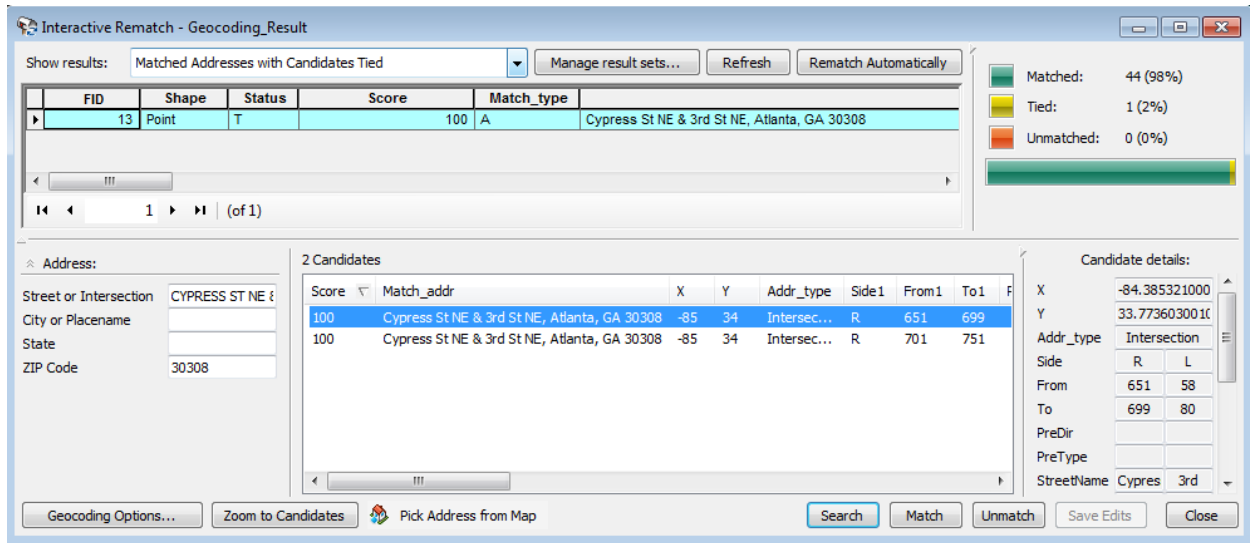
Interactive Rematch - Geocoding_Result

Show results: Matched Addresses with Candidates Tied

Manage result sets... Refresh Rematch Automatically

| FID | Shape | Status | Score | Match_type | |
|---|---|---|---|---|---|
| 13 | Point | T | 100 | A | Cypress St NE & 3rd St NE, Atlanta, GA 30308 |

1 (of 1)

Matched: 44 (98%)
Tied: 1 (2%)
Unmatched: 0 (0%)

Address:
Street or Intersection CYPRESS ST NE &
City or Placename
State
ZIP Code 30308

2 Candidates

| Score | Match_addr | X | Y | Addr_type | Side1 | From1 | To1 |
|---|---|---|---|---|---|---|---|
| 100 | Cypress St NE & 3rd St NE, Atlanta, GA 30308 | -85 | 34 | Intersec... | R | 651 | 699 |
| 100 | Cypress St NE & 3rd St NE, Atlanta, GA 30308 | -85 | 34 | Intersec... | R | 701 | 751 |

Candidate details:

| | | |
|---|---|---|
| X | -84.385321000 | |
| Y | 33.77360300010 | |
| Addr_type | Intersection | |
| Side | R | L |
| From | 651 | 58 |
| To | 699 | 80 |
| PreDir | | |
| PreType | | |
| StreetName | Cypres | 3rd |

Geocoding Options... Zoom to Candidates Pick Address from Map Search Match Unmatch Save Edits Close